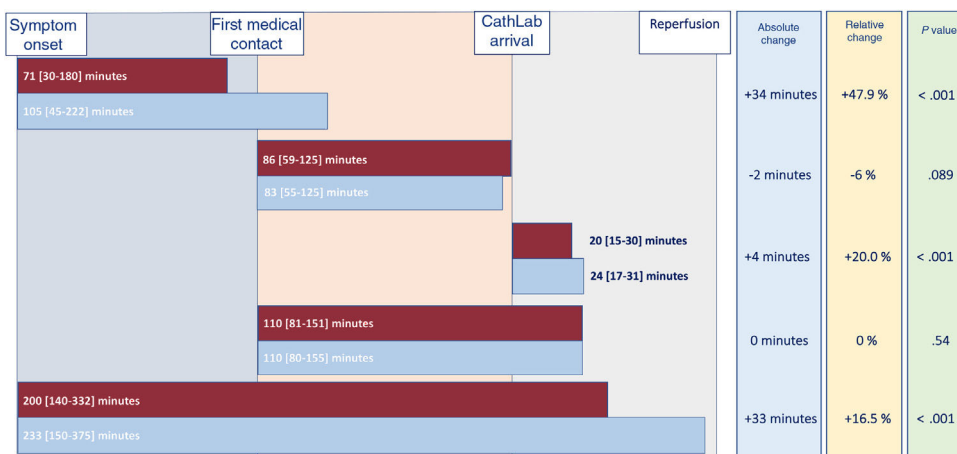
Symptom onset

First medical contact

CathLab arrival

Reperfusion

Absolute change

Relative change

P value

71 [30-180] minutes

105 [45-222] minutes

+34 minutes

+47.9 %

< .001

86 [59-125] minutes

83 [55-125] minutes

-2 minutes

-6 %

.089

20 [15-30] minutes

24 [17-31] minutes

+4 minutes

+20.0 %

< .001

110 [81-151] minutes

110 [80-155] minutes

0 minutes

0 %

.54

200 [140-332] minutes

233 [150-375] minutes

+33 minutes

+16.5 %

< .001